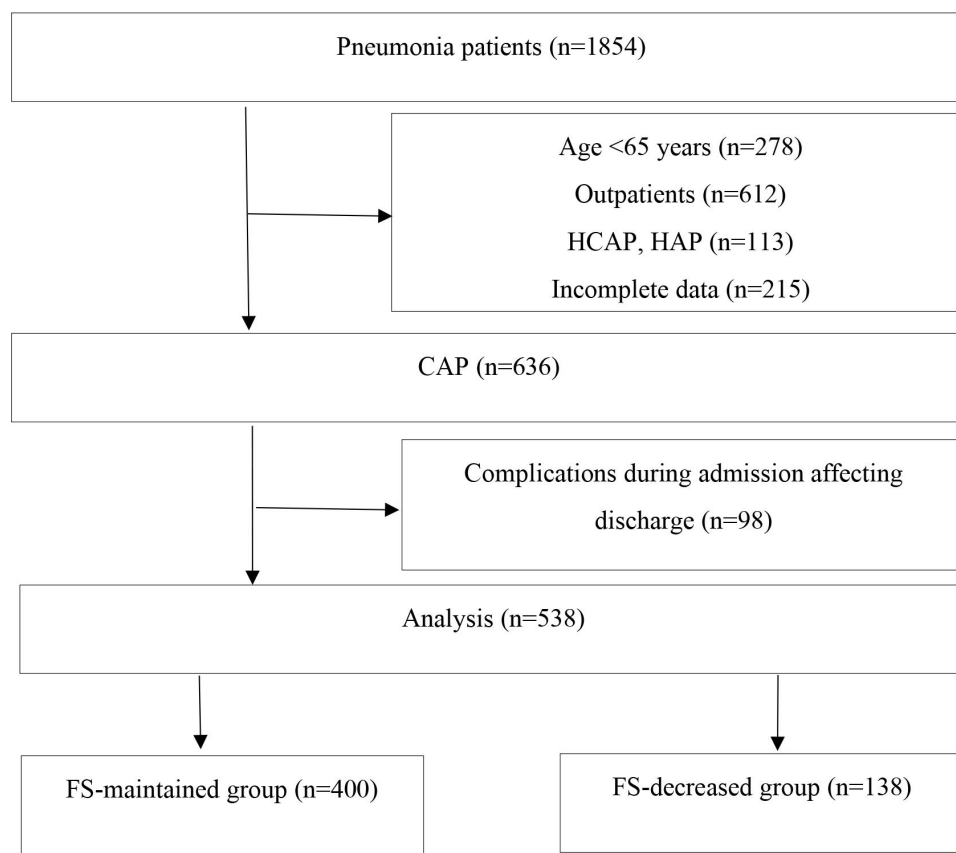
Pneumonia patients (n=1854)

Age <65 years (n=278)
Outpatients (n=612)
HCAP, HAP (n=113)
Incomplete data (n=215)

CAP (n=636)

Complications during admission affecting discharge (n=98)

Analysis (n=538)

FS-maintained group (n=400)

FS-decreased group (n=138)